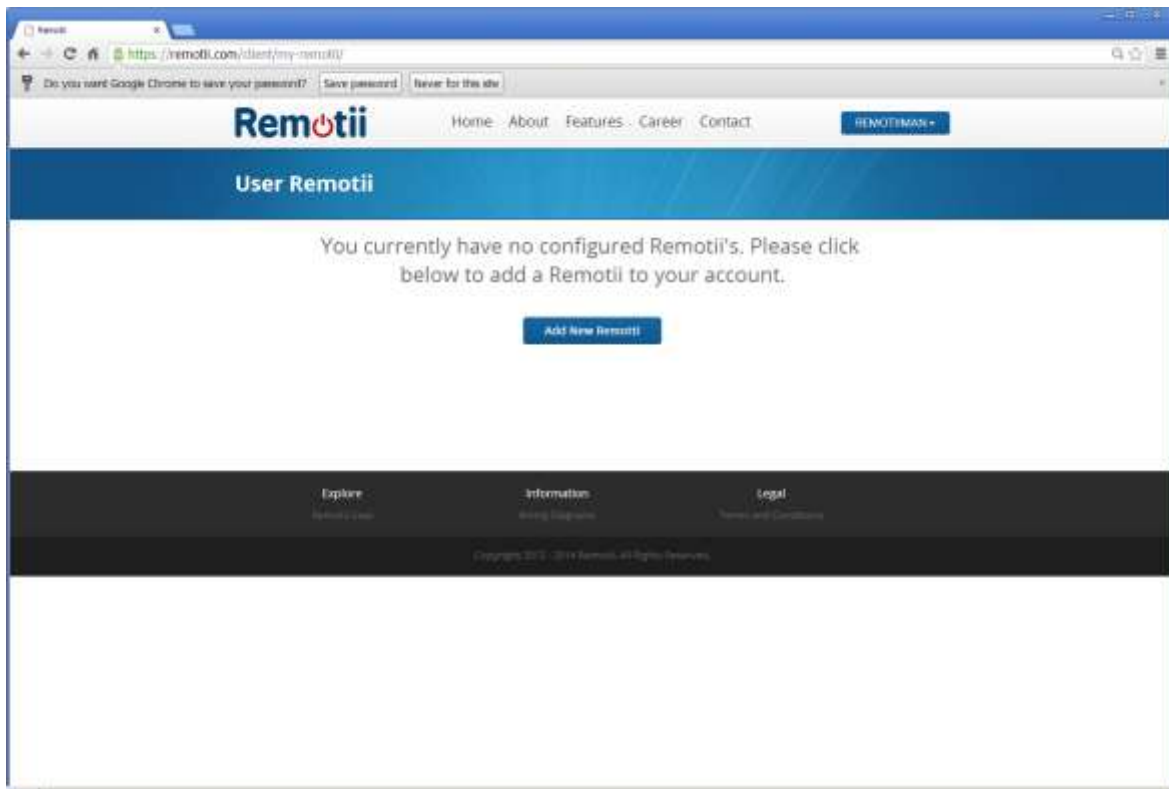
Remotii

https://remotii.com/client/my-remotii/

Do you want Google Chrome to save your password? Save password Never for this site

Remotii

Home About Features Career Contact

REMOTIIMAN

User Remotii

You currently have no configured Remotii's. Please click below to add a Remotii to your account.

Add New Remotii

Explore
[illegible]

Information
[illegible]

Legal
Terms and Conditions

Copyright 2013 - 2014 Remotii All Rights Reserved